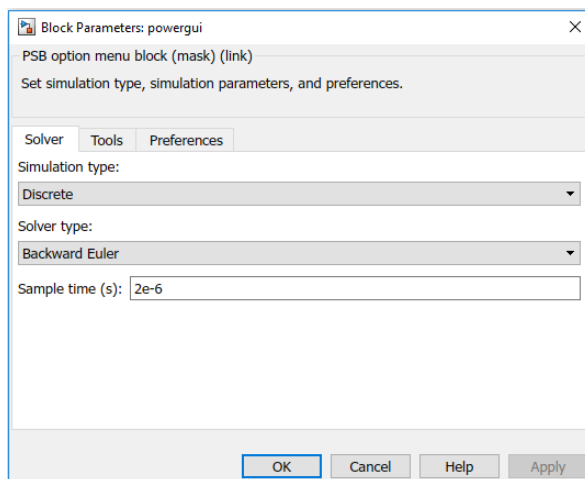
Block Parameters: powergui

PSB option menu block (mask) (link)

Set simulation type, simulation parameters, and preferences.

Solver Tools Preferences

Simulation type:

Discrete

Solver type:

Backward Euler

Sample time (s): 2e-6

OK Cancel Help Apply